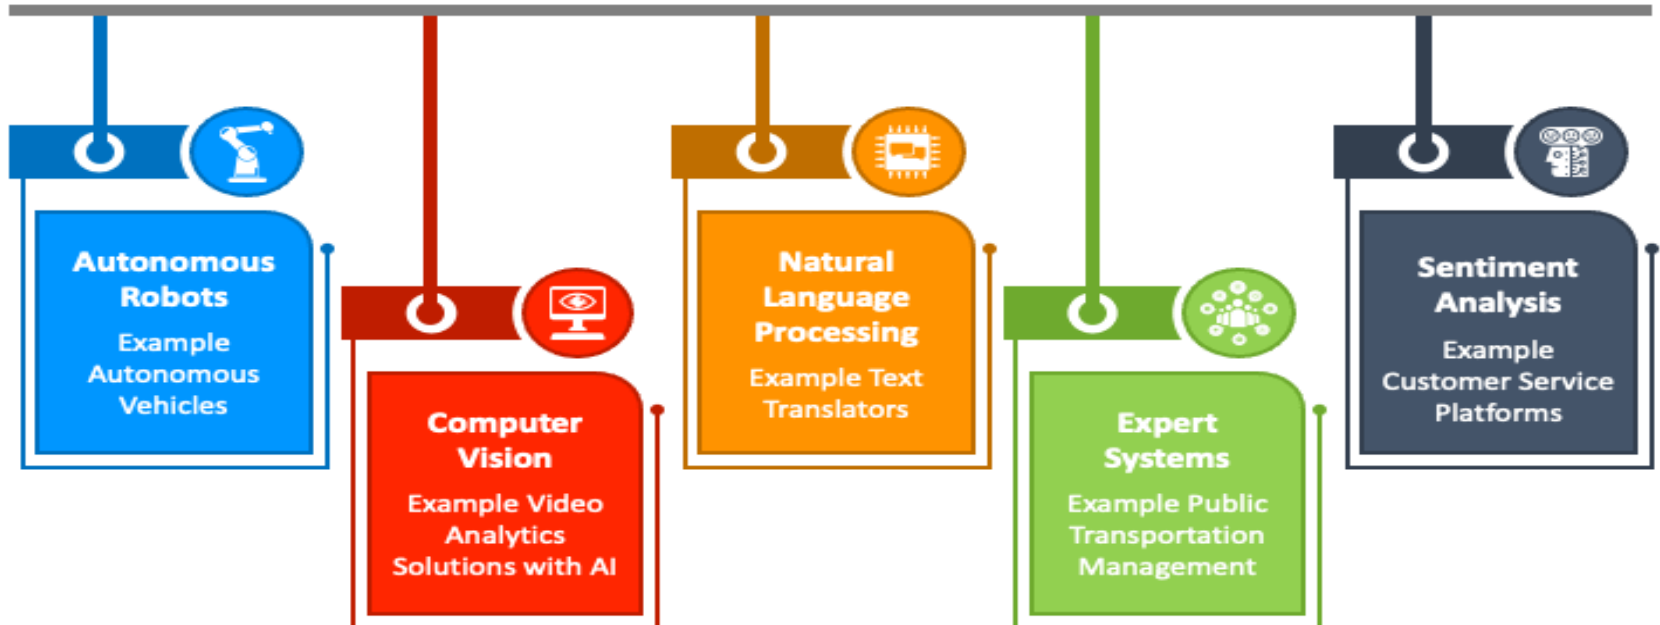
Autonomous Robots

Example Autonomous Vehicles

Computer Vision

Example Video Analytics Solutions with AI

Natural Language Processing

Example Text Translators

Expert Systems

Example Public Transportation Management

Sentiment Analysis

Example Customer Service Platforms